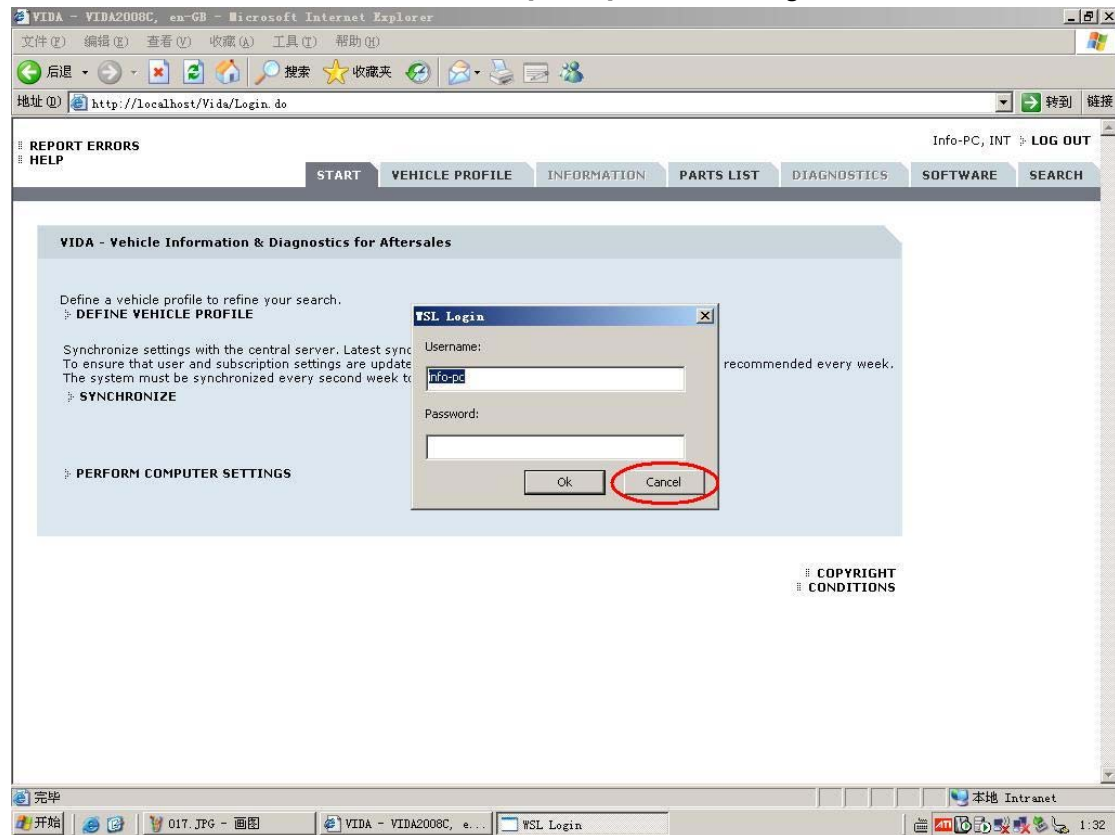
VIDA - VIDA2008C, en-GB - Microsoft Internet Explorer

文件(F) 编辑(E) 查看(V) 收藏(A) 工具(T) 帮助(H)

后退 搜索 收藏夹

地址(D) http://localhost/Vida/Login.do

转到 链接

REPORT ERRORS
HELP

Info-PC, INT LOG OUT

START VEHICLE PROFILE INFORMATION PARTS LIST DIAGNOSTICS SOFTWARE SEARCH

VIDA - Vehicle Information & Diagnostics for Aftersales

Define a vehicle profile to refine your search.
DEFINE VEHICLE PROFILE

Synchronize settings with the central server. Latest sync
To ensure that user and subscription settings are update recommended every week.
The system must be synchronized every second week to
SYNCHRONIZE

PERFORM COMPUTER SETTINGS

WSL Login

Username:

info-pc

Password:

Ok Cancel

COPYRIGHT
CONDITIONS

完毕

本地 Intranet

开始 017.JPG - 画图 VIDA - VIDA2008C, e... WSL Login 1:32